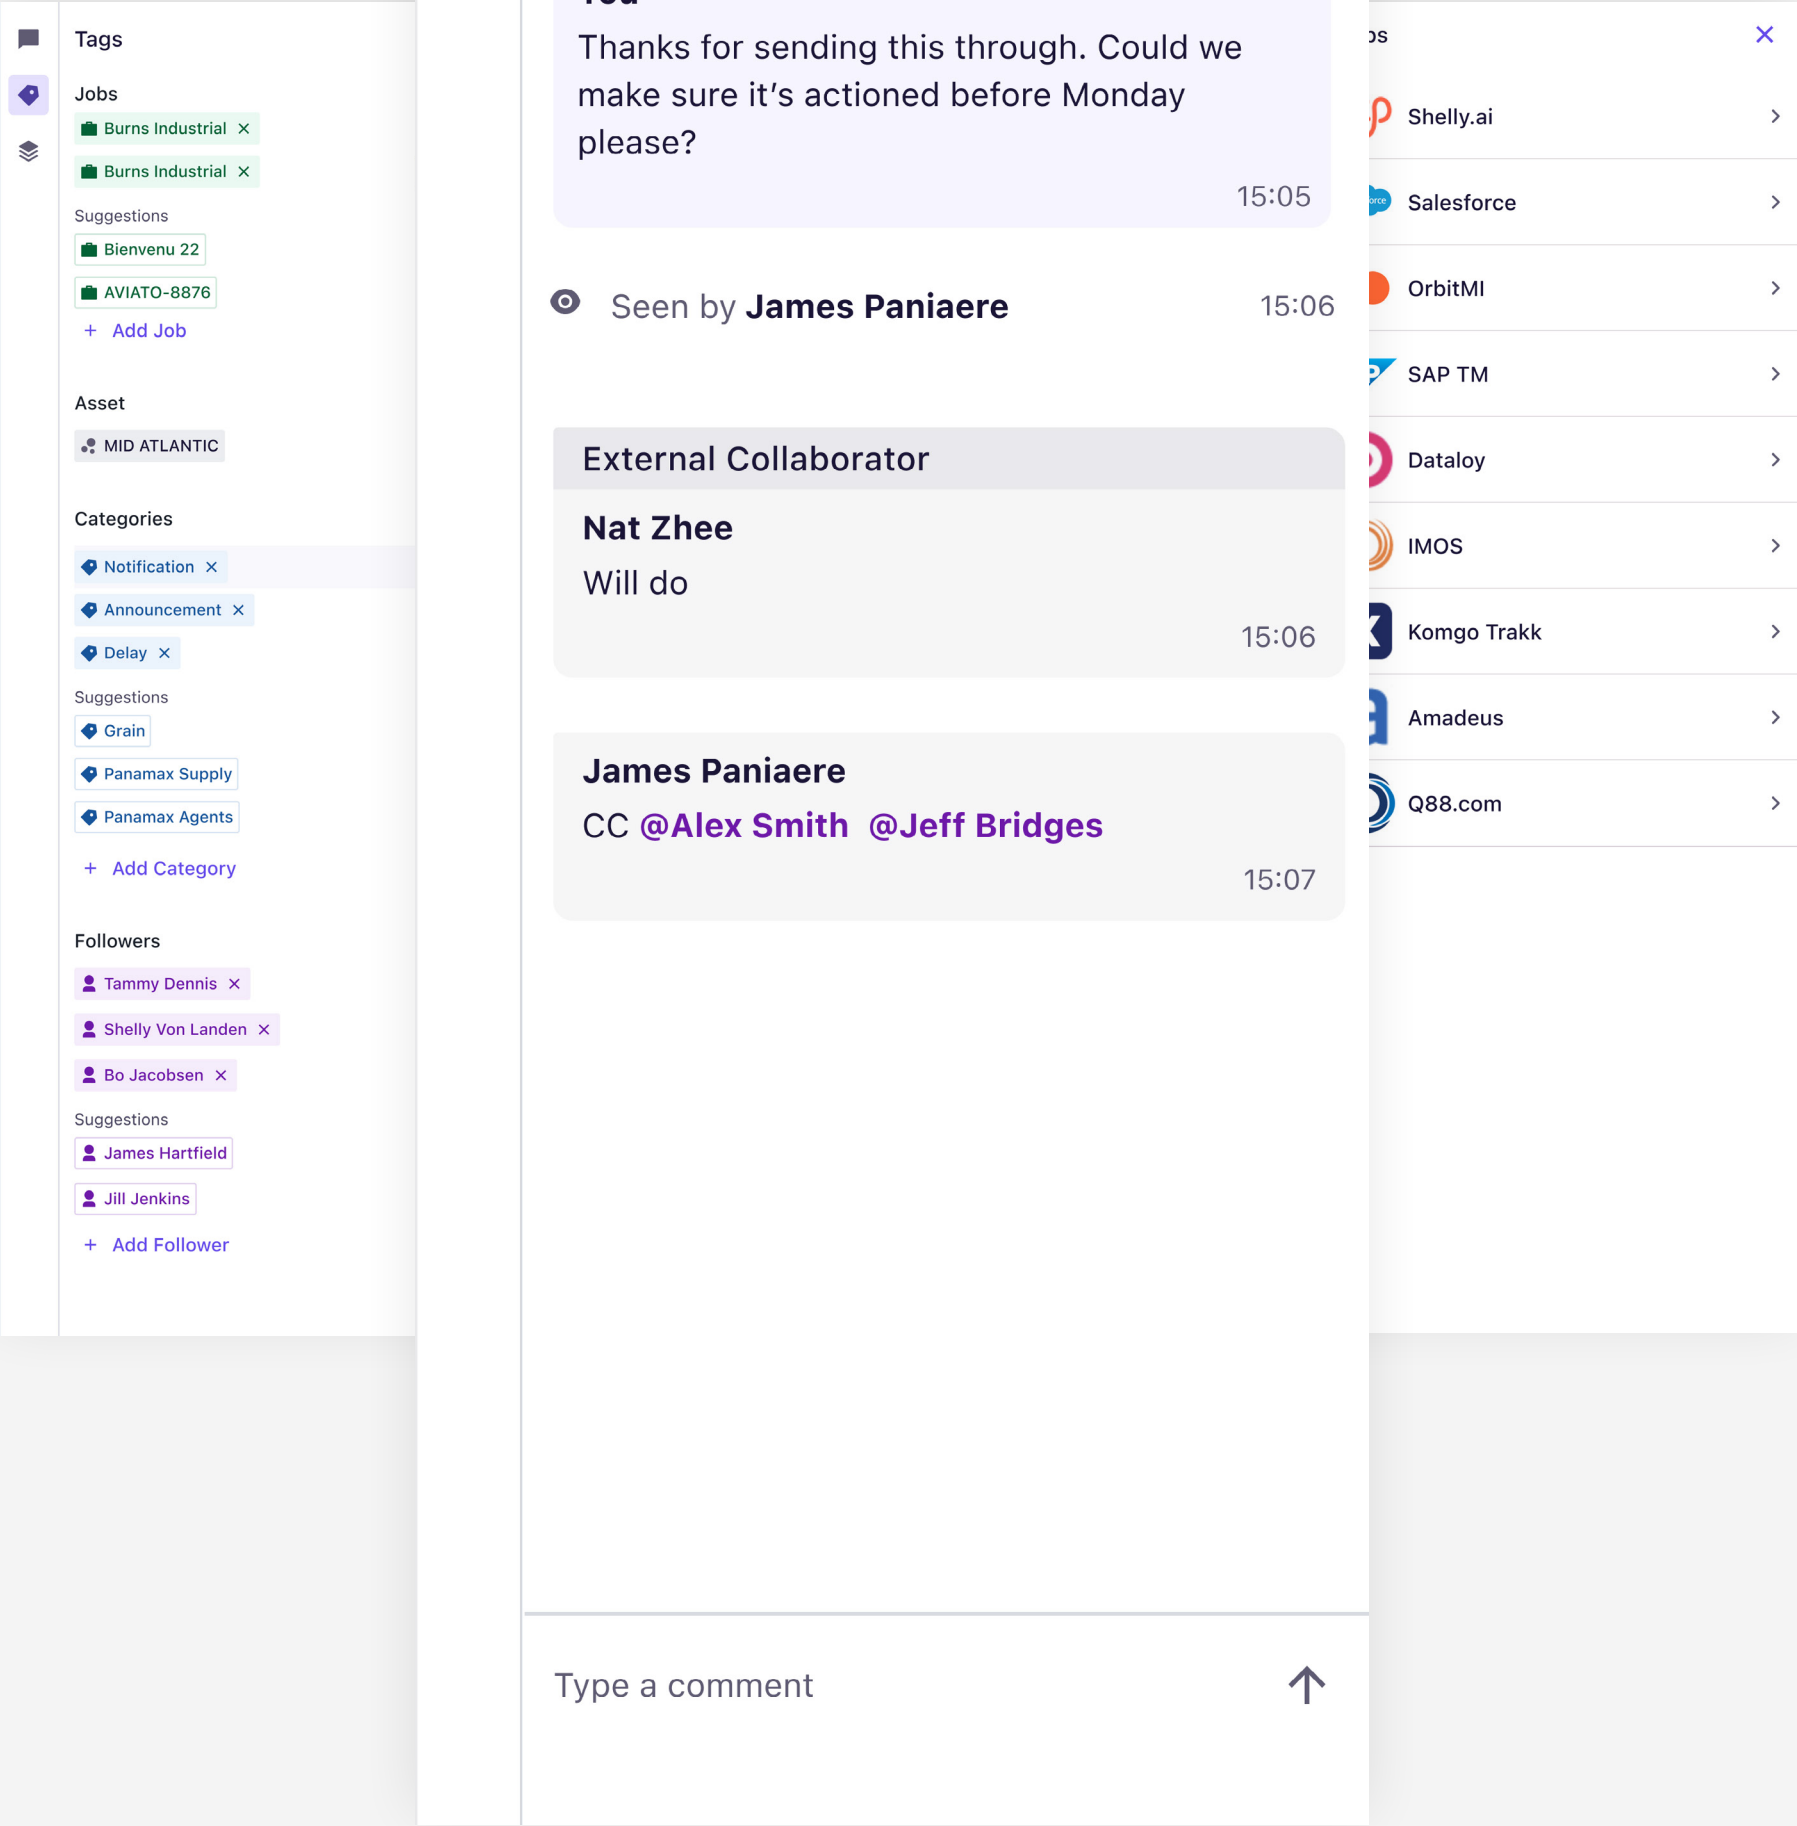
Tags

Jobs

Burns Industrial ×

Burns Industrial ×

Suggestions

Bienvenu 22

AVIATO-8876

+ Add Job

Asset

MID ATLANTIC

Categories

Notification ×

Announcement ×

Delay ×

Suggestions

Grain

Panamax Supply

Panamax Agents

+ Add Category

Followers

Tammy Dennis ×

Shelly Von Landen ×

Bo Jacobsen ×

Suggestions

James Hartfield

Jill Jenkins

+ Add Follower

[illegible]

Thanks for sending this through. Could we make sure it's actioned before Monday please?

15:05

Seen by James Paniaere 15:06

External Collaborator

Nat Zhee

Will do

15:06

James Paniaere

CC @Alex Smith @Jeff Bridges

15:07

Type a comment

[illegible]s

Shelly.ai

Salesforce

OrbitMI

SAP TM

Dataloy

IMOS

Komgo Trakk

Amadeus

Q88.com